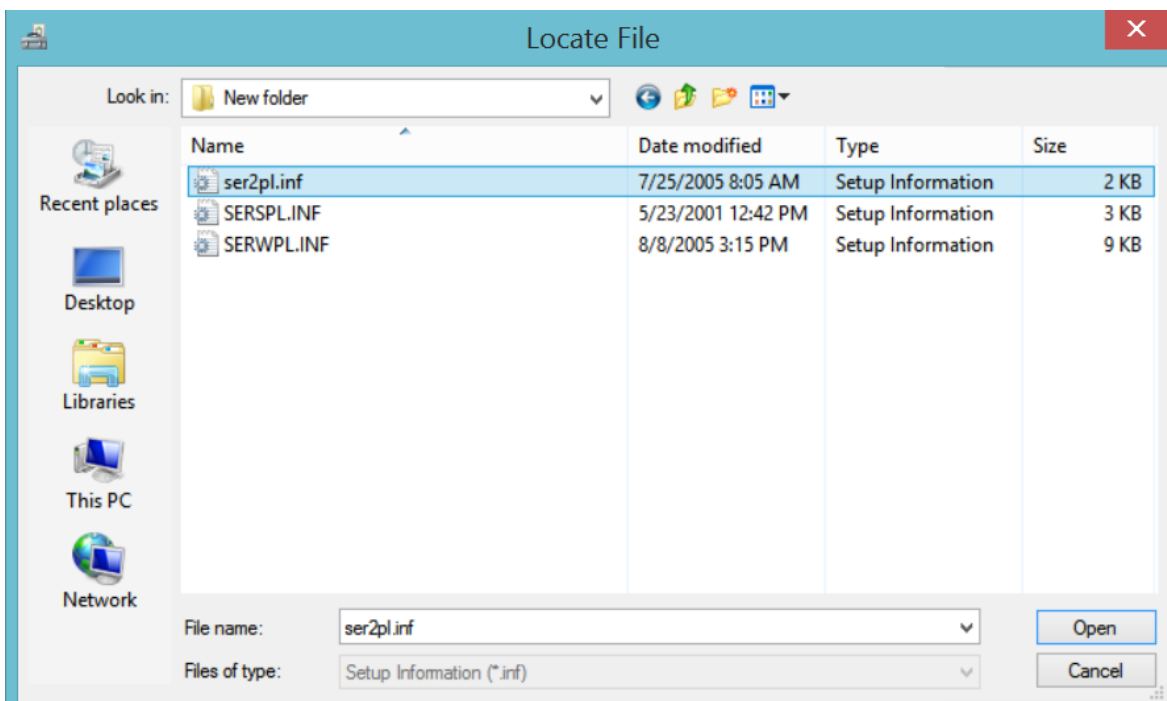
Locate File

Look in: New folder

Recent places
Desktop
Libraries
This PC
Network

| Name | Date modified | Type | Size |
|---|---|---|---|
| ser2pl.inf | 7/25/2005 8:05 AM | Setup Information | 2 KB |
| SERSPL.INF | 5/23/2001 12:42 PM | Setup Information | 3 KB |
| SERWPL.INF | 8/8/2005 3:15 PM | Setup Information | 9 KB |

File name: ser2pl.inf
Files of type: Setup Information (*.inf)

Open
Cancel